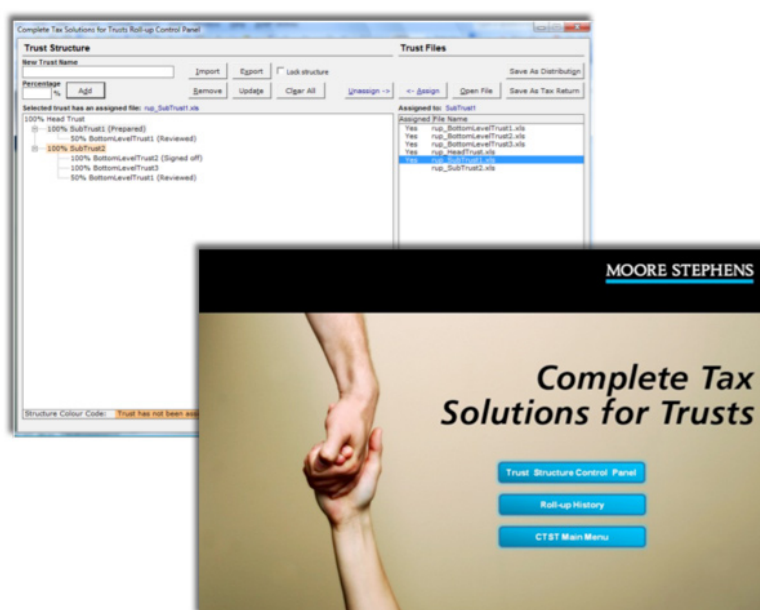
Complete Tax Solutions for Trusts Roll-up Control Panel

Trust Structure

New Trust Name

Import

Export

Lock structure

Percentage

%

Add

Remove

Update

Clear All

Selected trust has an assigned file: rup_SubTrust1.xls

100% Head Trust
100% SubTrust1 (Prepared)
50% BottomLevelTrust1 (Reviewed)
100% SubTrust2
100% BottomLevelTrust2 (Signed off)
100% BottomLevelTrust3
50% BottomLevelTrust1 (Reviewed)

Structure Colour Code: Trust has not been ass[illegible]

Trust Files

Save As Distribution

Unassign ->

<- Assign

Open File

Save As Tax Return

Assigned to: SubTrust1

| Assigned | File Name |
|---|---|
| Yes | rup_BottomLevelTrust1.xls |
| Yes | rup_BottomLevelTrust2.xls |
| Yes | rup_BottomLevelTrust3.xls |
| Yes | rup_HeadTrust.xls |
| Yes | rup_SubTrust1.xls |
| | rup_SubTrust2.xls |

MOORE STEPHENS

Complete Tax Solutions for Trusts

Trust Structure Control Panel

Roll-up History

CTST Main Menu